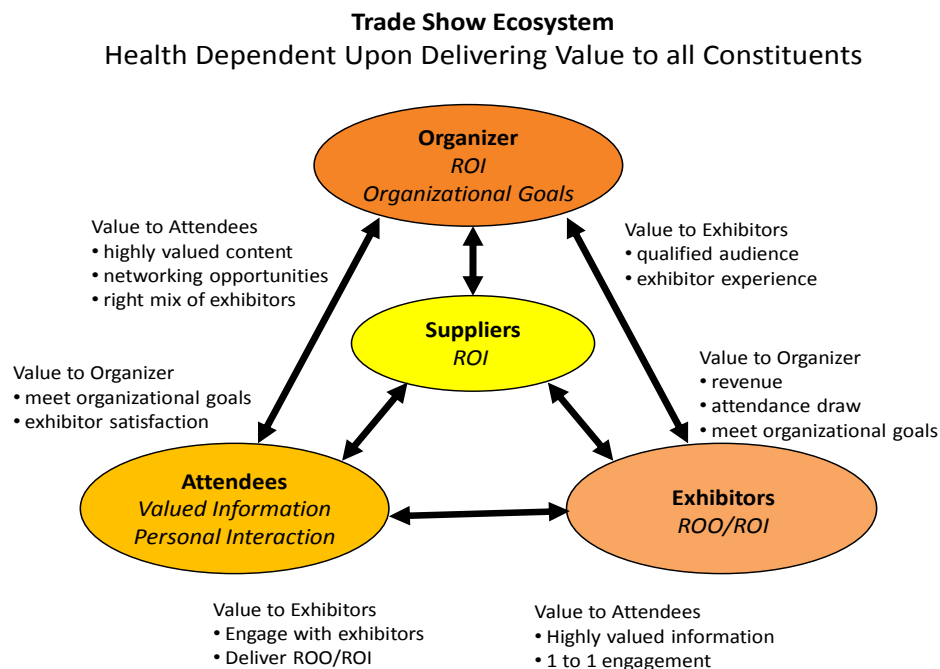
**Trade Show Ecosystem**
Health Dependent Upon Delivering Value to all Constituents

**Organizer**
*ROI*
*Organizational Goals*

Value to Attendees
• highly valued content
• networking opportunities
• right mix of exhibitors

Value to Exhibitors
• qualified audience
• exhibitor experience

**Suppliers**
*ROI*

Value to Organizer
• meet organizational goals
• exhibitor satisfaction

Value to Organizer
• revenue
• attendance draw
• meet organizational goals

**Attendees**
*Valued Information*
*Personal Interaction*

**Exhibitors**
*ROO/ROI*

Value to Exhibitors
• Engage with exhibitors
• Deliver ROO/ROI

Value to Attendees
• Highly valued information
• 1 to 1 engagement